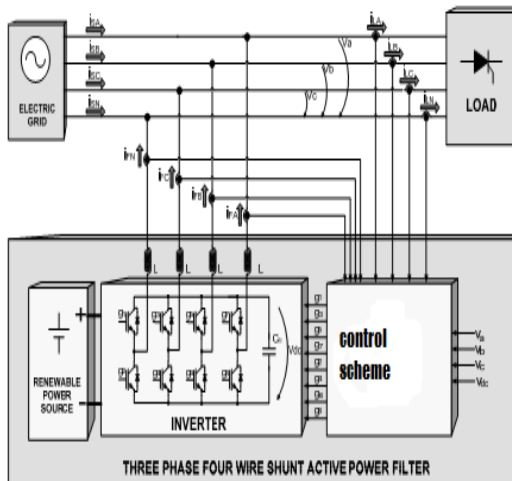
ELECTRIC GRID

$i_{SA}$

$i_{SB}$

$i_{SC}$

$i_{SN}$

$V_a$

$V_b$

$V_c$

$i_{LA}$

$i_{LB}$

$i_{LC}$

$i_{LN}$

LOAD

$i_{FN}$

$i_{FC}$

$i_{FB}$

$i_{FA}$

L

L

L

L

RENEWABLE POWER SOURCE

+

-

$C_{dc}$

$V_{dc}$

INVERTER

control scheme

$V_{a}$

$V_{b}$

$V_{c}$

$V_{dc}$

THREE PHASE FOUR WIRE SHUNT ACTIVE POWER FILTER